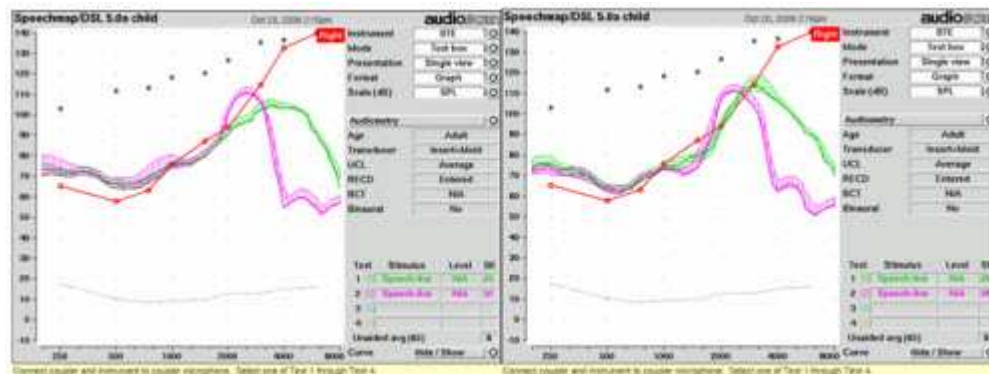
Speechmap/DSL 5.0a child

Oct 23, 2009 2:15pm

audio

Right

140
130
120
110
100
90
80
70
60
50
40
30
20
10
0
-10

250 500 1000 2000 4000 8000

Instrument | BTE
Mode | Test box
Presentation | Single view
Format | Graph
Scale (dB) | SPL

Audiometry

Age | Adult
Transducer | Insert+Mold
UCL | Average
RECD | Entered
BCT | N/A
Binaural | No

| Test | Stimulus | Level | SII |
|---|---|---|---|
| 1 | Speech-live | N/A | 25 |
| 2 | Speech-live | N/A | 18 |
| 3 | | | |
| 4 | | | |

Unaided avg (dB) 0

Curve | Hide / Show

Connect coupler and instrument to coupler microphone. Select one of Test 1 through Test 4.

Speechmap/DSL 5.0a child

Oct 23, 2009 2:16pm

audio

Right

140
130
120
110
100
90
80
70
60
50
40
30
20
10
0
-10

250 500 1000 2000 4000 8000

Instrument | BTE
Mode | Test box
Presentation | Single view
Format | Graph
Scale (dB) | SPL

Audiometry

Age | Adult
Transducer | Insert+Mold
UCL | Average
RECD | Entered
BCT | N/A
Binaural | No

| Test | Stimulus | Level | SII |
|---|---|---|---|
| 1 | Speech-live | N/A | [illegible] |
| 2 | Speech-live | N/A | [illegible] |
| 3 | | | |
| 4 | | | |

Unaided avg (dB) 0

Curve | Hide / Show

Connect coupler and instrument to coupler microphone. Select one of Test 1 through Test 4.